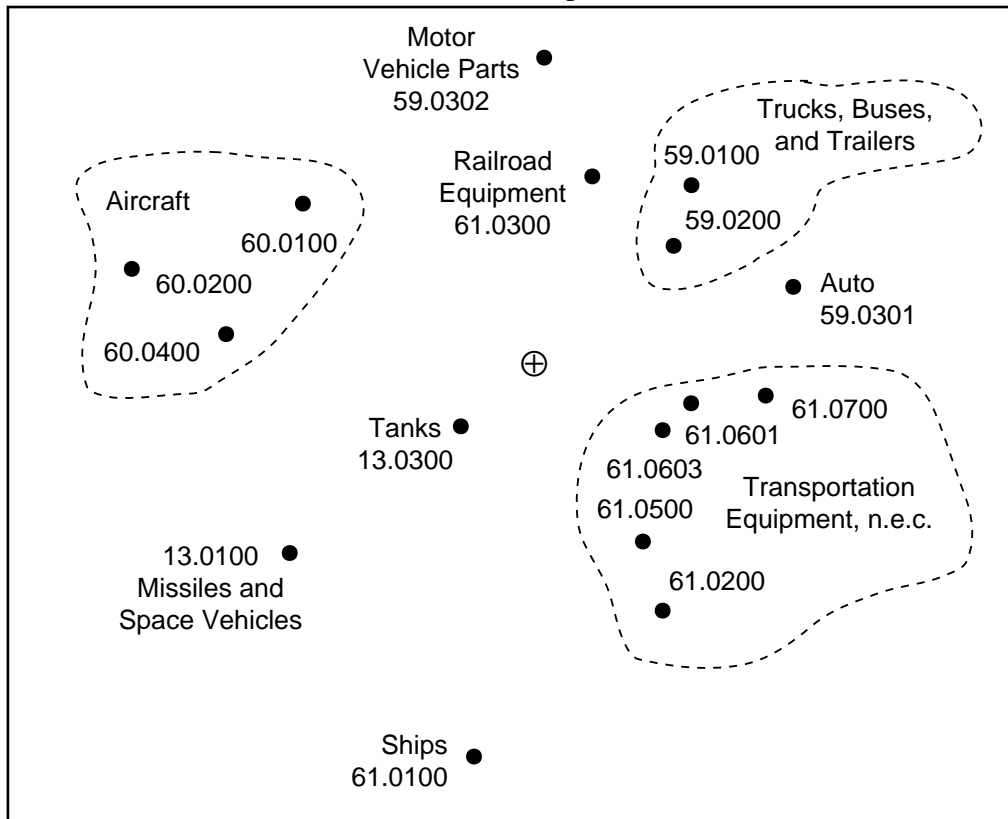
Motor Vehicle Parts 59.0302

Trucks, Buses, and Trailers

59.0100

59.0200

Railroad Equipment 61.0300

Aircraft

60.0100

60.0200

60.0400

Auto 59.0301

$\oplus$

Tanks 13.0300

61.0700

61.0601

61.0603

Transportation Equipment, n.e.c.

61.0500

61.0200

13.0100 Missiles and Space Vehicles

Ships 61.0100